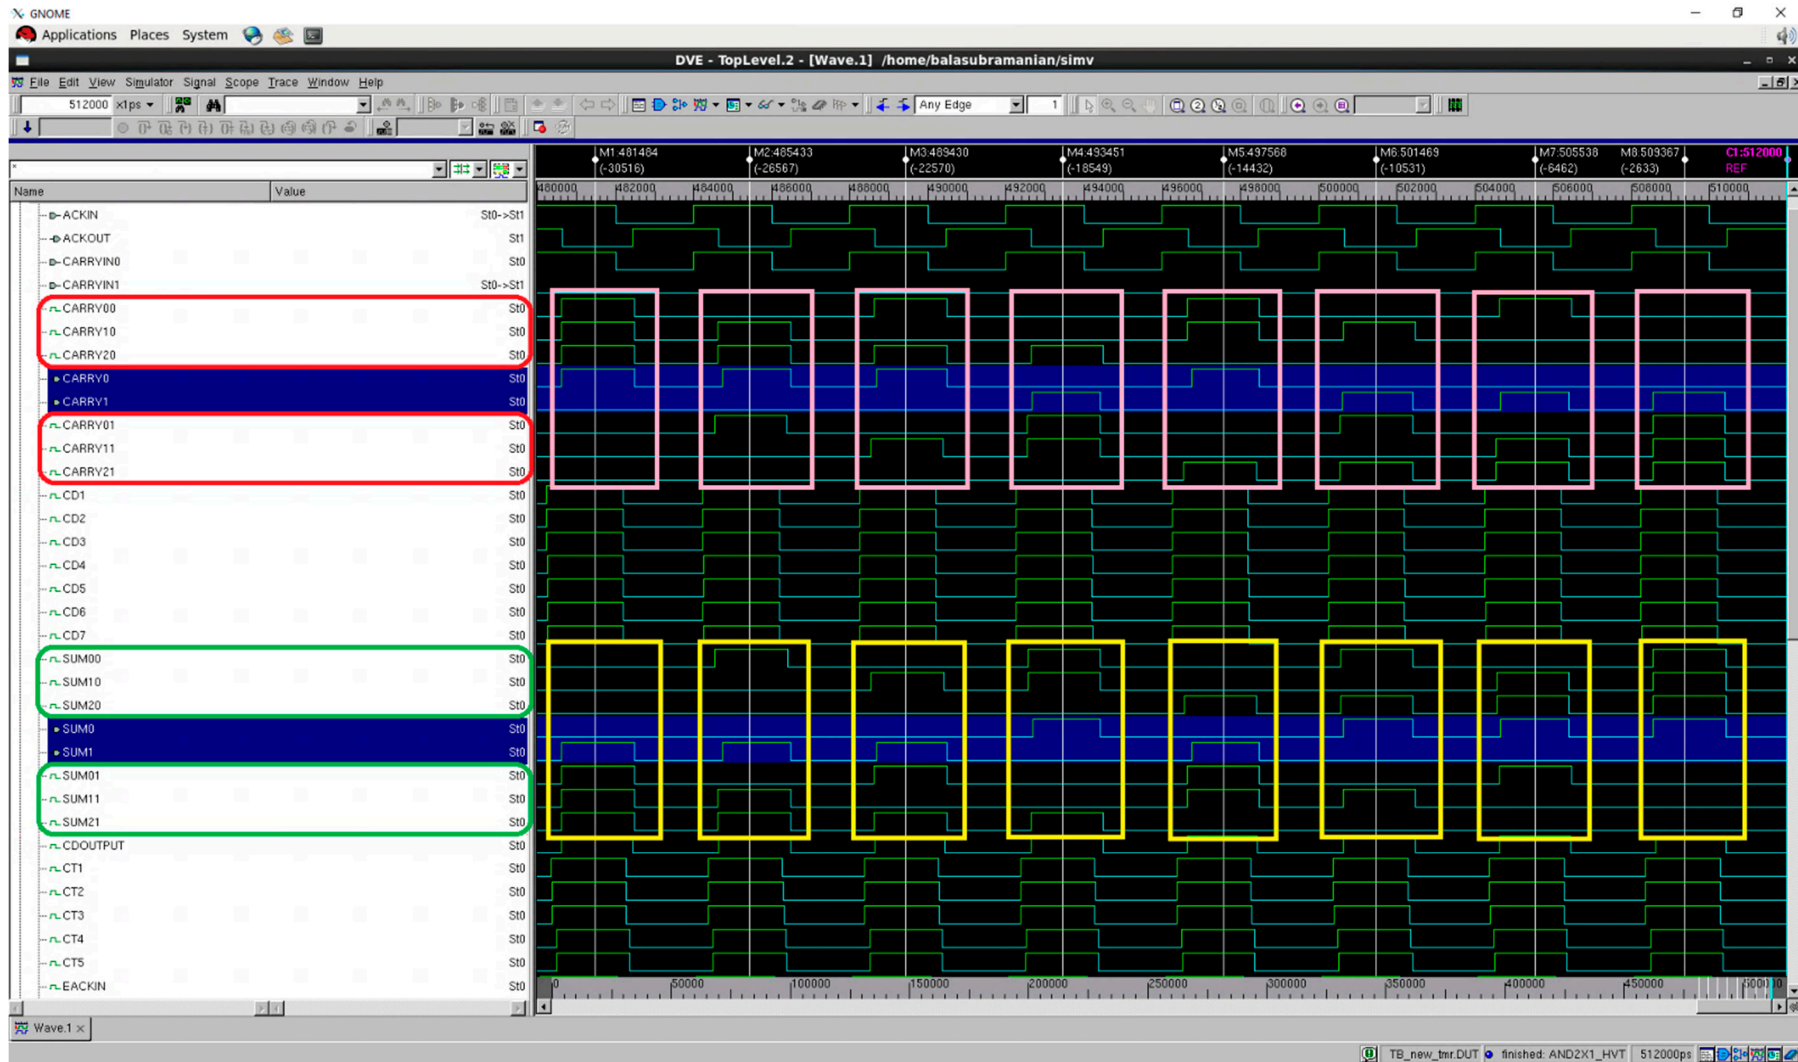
GNOME
Applications Places System

DVE - TopLevel.2 - [Wave.1] /home/balasubramanian/simv

File Edit View Simulator Signal Scope Trace Window Help

512000 x1ps

Any Edge 1

M1:481484 (-30516) M2:485433 (-26567) M3:489430 (-22570) M4:493451 (-18549) M5:497568 (-14432) M6:501469 (-10531) M7:505538 (-6462) M8:509367 (-2633) C1:512000 REF

480000 482000 484000 486000 488000 490000 492000 494000 496000 498000 500000 502000 504000 506000 508000 510000

| Name | Value |
|---|---|
| ACKIN | St0->St1 |
| ACKOUT | St1 |
| CARRYIN0 | St0 |
| CARRYIN1 | St0->St1 |
| CARRY00 | St0 |
| CARRY10 | St0 |
| CARRY20 | St0 |
| CARRY0 | St0 |
| CARRY1 | St0 |
| CARRY01 | St0 |
| CARRY11 | St0 |
| CARRY21 | St0 |
| CD1 | St0 |
| CD2 | St0 |
| CD3 | St0 |
| CD4 | St0 |
| CD5 | St0 |
| CD6 | St0 |
| CD7 | St0 |
| SUM00 | St0 |
| SUM10 | St0 |
| SUM20 | St0 |
| SUM0 | St0 |
| SUM1 | St0 |
| SUM01 | St0 |
| SUM11 | St0 |
| SUM21 | St0 |
| CDOUTPUT | St0 |
| CT1 | St0 |
| CT2 | St0 |
| CT3 | St0 |
| CT4 | St0 |
| CT5 | St0 |
| EACKIN | St0 |

0 50000 100000 150000 200000 250000 300000 350000 400000 450000 500000

Wave.1

TB_new_tmr.DUT finished: AND2X1_HVT 512000ps